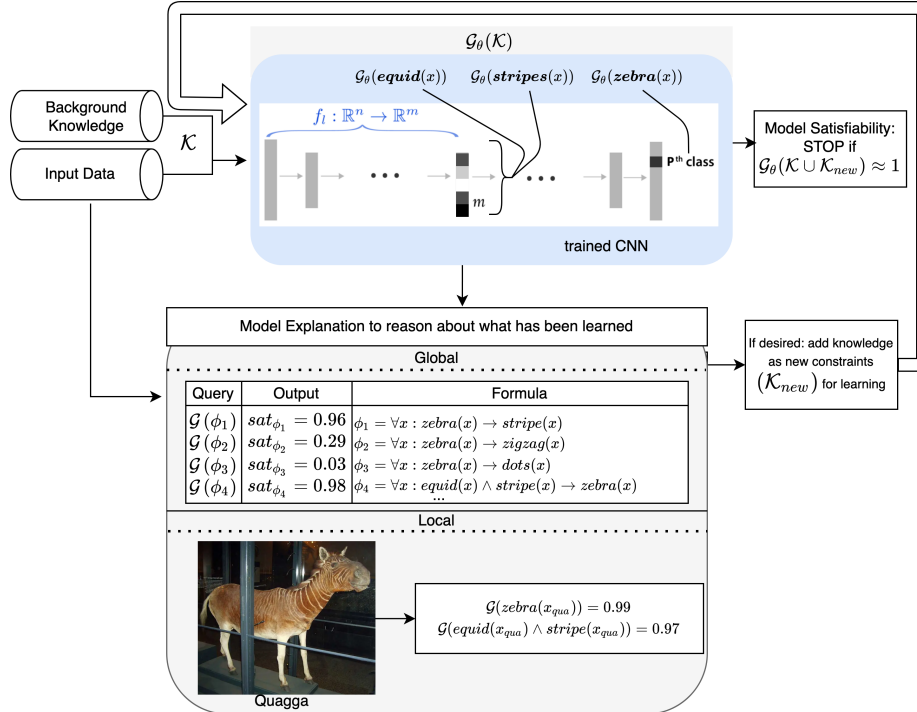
$\mathcal{G}_\theta(\mathcal{K})$

Background Knowledge

$\mathcal{K}$

Input Data

$\mathcal{G}_\theta(\boldsymbol{equid}(x))$ $\mathcal{G}_\theta(\boldsymbol{stripes}(x))$ $\mathcal{G}_\theta(\boldsymbol{zebra}(x))$

$f_l : \mathbb{R}^n \rightarrow \mathbb{R}^m$

• • •

$m$

• • •

P$^{th}$ class

trained CNN

Model Satisfiability: STOP if $\mathcal{G}_\theta(\mathcal{K} \cup \mathcal{K}_{new}) \approx 1$

Model Explanation to reason about what has been learned

If desired: add knowledge as new constraints $(\mathcal{K}_{new})$ for learning

Global

| Query | Output | Formula |
|---|---|---|
| $\mathcal{G}(\phi_1)$ | $sat_{\phi_1} = 0.96$ | $\phi_1 = \forall x : zebra(x) \rightarrow stripe(x)$ |
| $\mathcal{G}(\phi_2)$ | $sat_{\phi_2} = 0.29$ | $\phi_2 = \forall x : zebra(x) \rightarrow zigzag(x)$ |
| $\mathcal{G}(\phi_3)$ | $sat_{\phi_3} = 0.03$ | $\phi_3 = \forall x : zebra(x) \rightarrow dots(x)$ |
| $\mathcal{G}(\phi_4)$ | $sat_{\phi_4} = 0.98$ | $\phi_4 = \forall x : equid(x) \wedge stripe(x) \rightarrow zebra(x)$ |
| | | ... |

Local

Quagga

$\mathcal{G}(zebra(x_{qua})) = 0.99$
$\mathcal{G}(equid(x_{qua}) \wedge stripe(x_{qua})) = 0.97$